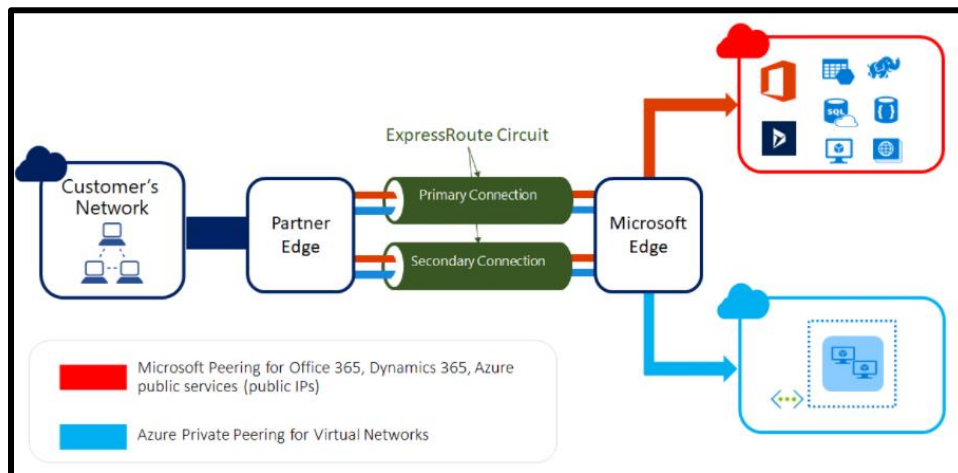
Customer's Network

Partner Edge

ExpressRoute Circuit

Primary Connection

Secondary Connection

Microsoft Edge

SQL

Microsoft Peering for Office 365, Dynamics 365, Azure public services (public IPs)

Azure Private Peering for Virtual Networks